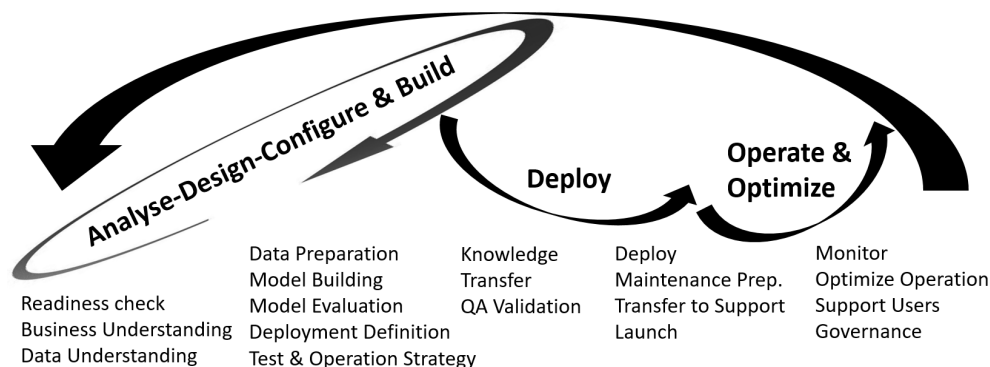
Analyse-Design-Configure & Build

Deploy

Operate & Optimize

Readiness check
Business Understanding
Data Understanding

Data Preparation
Model Building
Model Evaluation
Deployment Definition
Test & Operation Strategy

Knowledge Transfer
QA Validation

Deploy
Maintenance Prep.
Transfer to Support
Launch

Monitor
Optimize Operation
Support Users
Governance